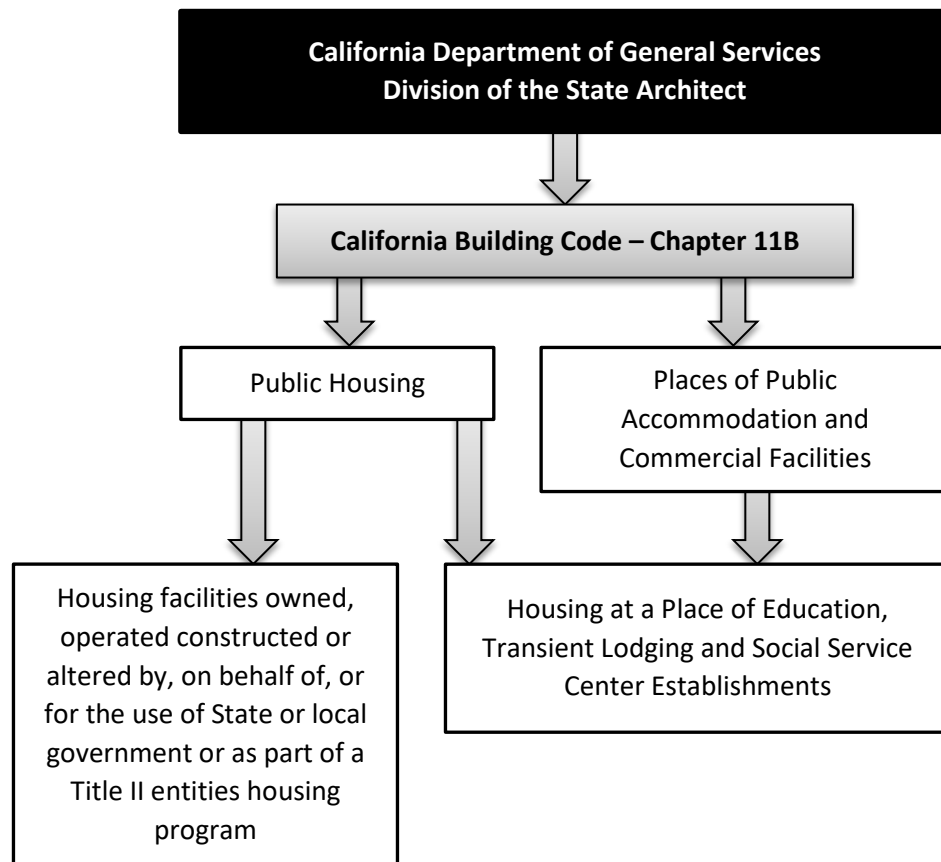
California Department of General Services
Division of the State Architect

California Building Code – Chapter 11B

Public Housing

Places of Public Accommodation and Commercial Facilities

Housing facilities owned, operated constructed or altered by, on behalf of, or for the use of State or local government or as part of a Title II entities housing program

Housing at a Place of Education, Transient Lodging and Social Service Center Establishments